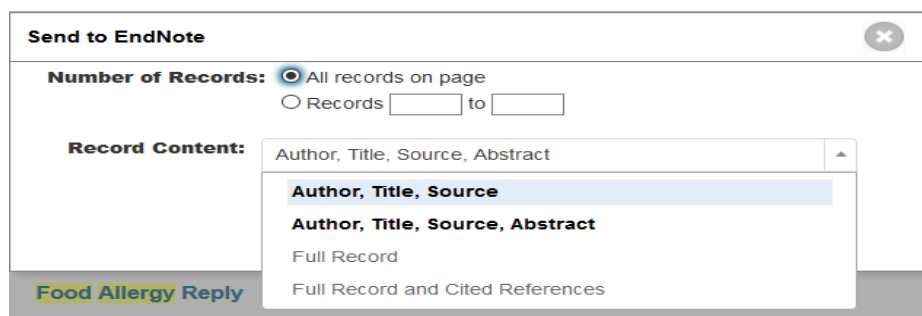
Send to EndNote

Number of Records: All records on page
Records [ ] to [ ]

Record Content: Author, Title, Source, Abstract

Author, Title, Source
Author, Title, Source, Abstract
Full Record
Full Record and Cited References

Food Allergy Reply